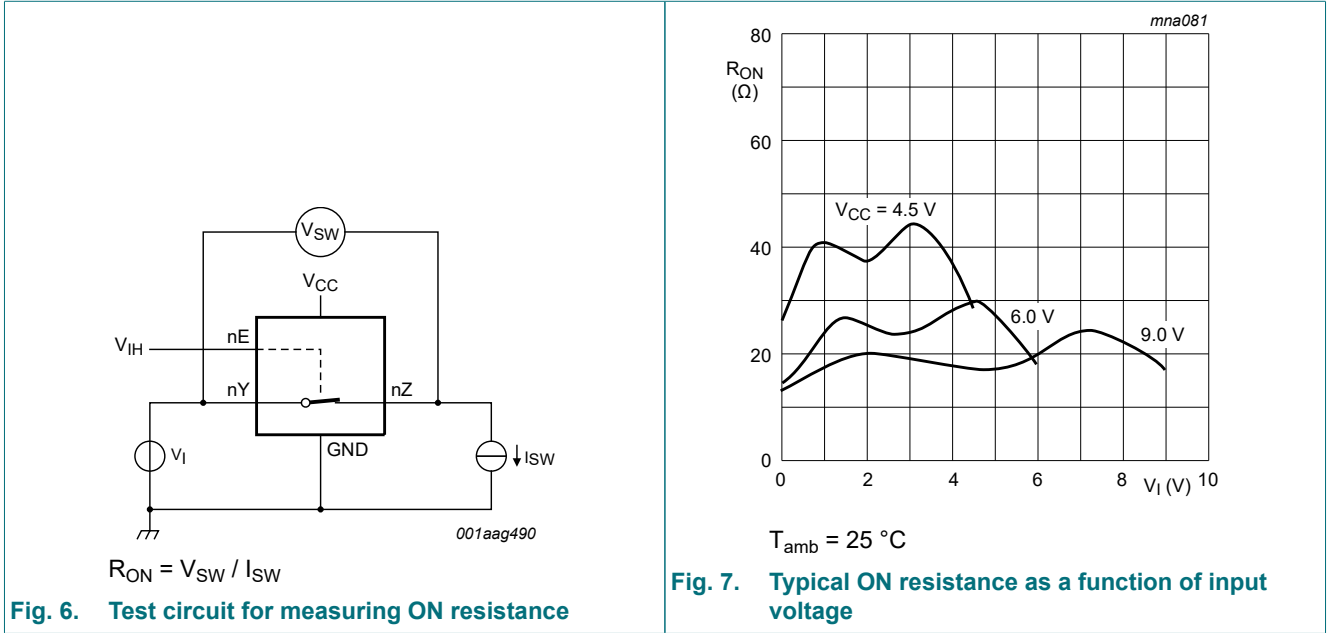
$V_{SW}$

$V_{CC}$

$V_{IH}$

nE

nY

nZ

GND

$V_I$

$I_{SW}$

001aag490

$R_{ON} = V_{SW} / I_{SW}$

Fig. 6. Test circuit for measuring ON resistance

mna081

$R_{ON}$ ($\Omega$)

80

60

40

20

0

$V_{CC}$ = 4.5 V

6.0 V

9.0 V

0 2 4 6 8 10

$V_I$ (V)

$T_{amb}$ = 25 °C

Fig. 7. Typical ON resistance as a function of input voltage